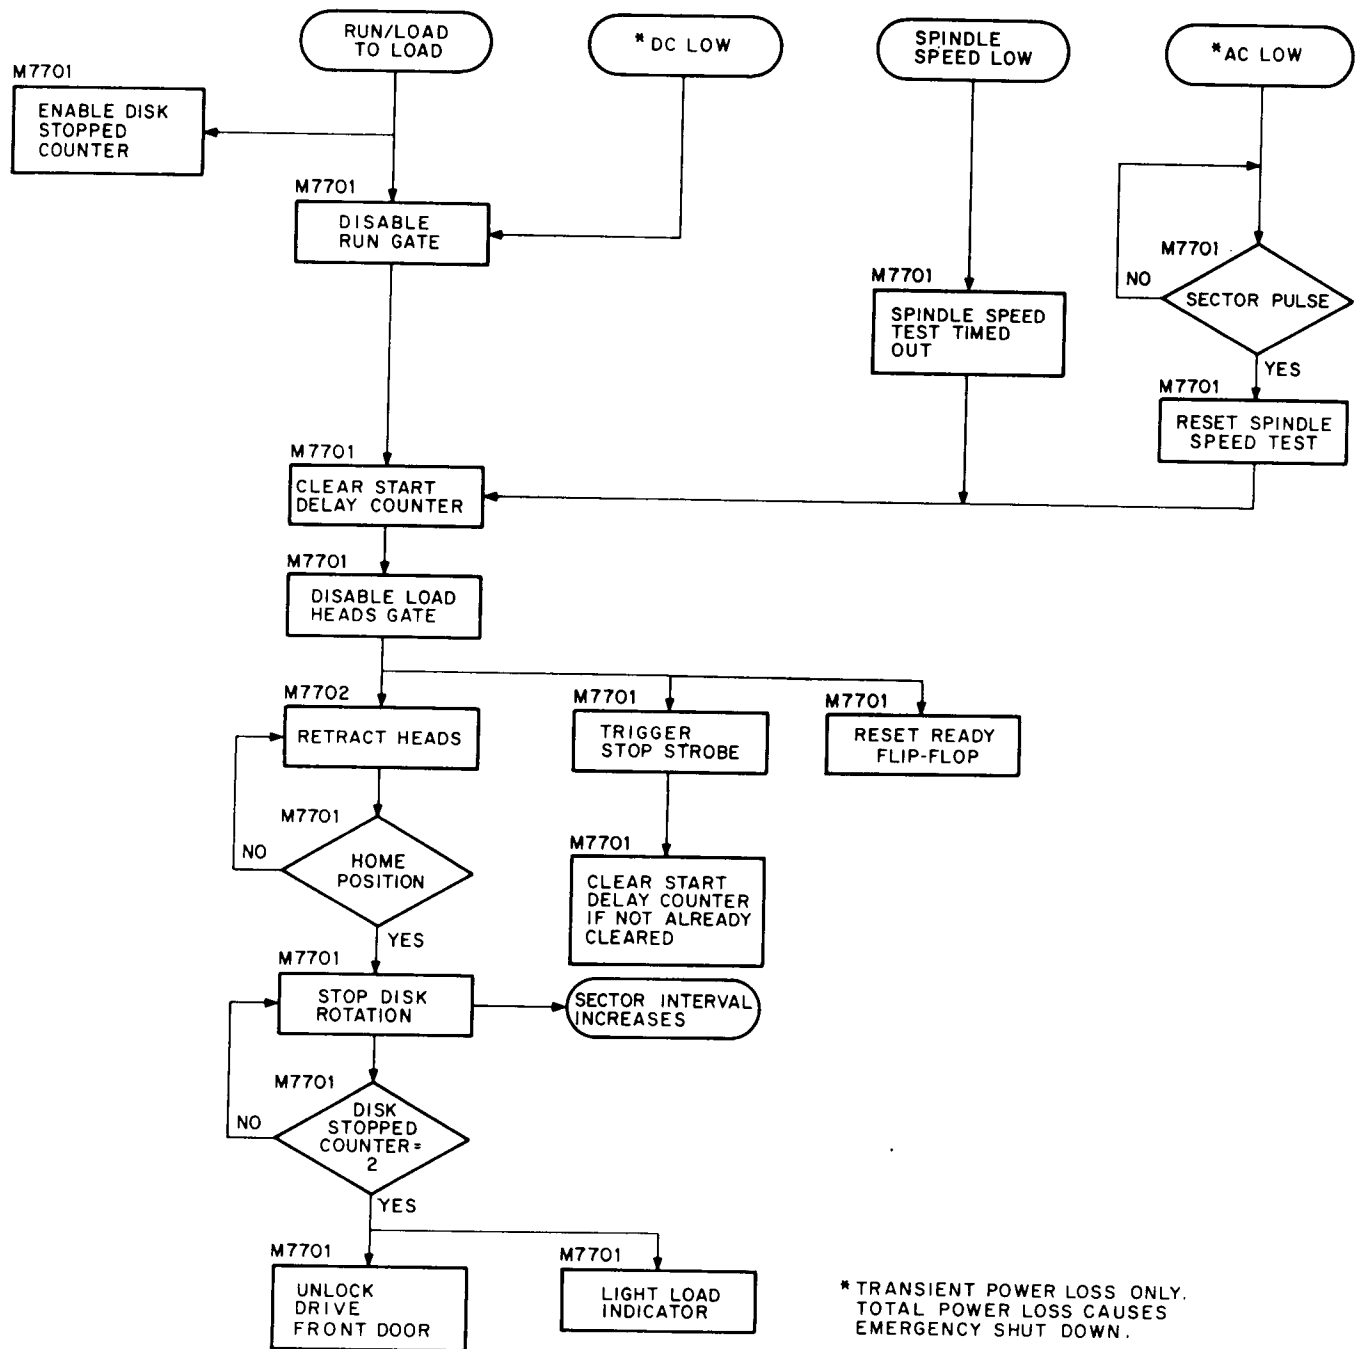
RUN/LOAD TO LOAD

*DC LOW

SPINDLE SPEED LOW

*AC LOW

M7701
ENABLE DISK STOPPED COUNTER

M7701
DISABLE RUN GATE

M7701
NO
SECTOR PULSE
YES

M7701
SPINDLE SPEED TEST TIMED OUT

M7701
RESET SPINDLE SPEED TEST

M7701
CLEAR START DELAY COUNTER

M7701
DISABLE LOAD HEADS GATE

M7702
RETRACT HEADS

M7701
TRIGGER STOP STROBE

M7701
RESET READY FLIP-FLOP

M7701
NO
HOME POSITION
YES

M7701
CLEAR START DELAY COUNTER IF NOT ALREADY CLEARED

M7701
STOP DISK ROTATION

SECTOR INTERVAL INCREASES

M7701
NO
DISK STOPPED COUNTER= 2
YES

M7701
UNLOCK DRIVE FRONT DOOR

M7701
LIGHT LOAD INDICATOR

*TRANSIENT POWER LOSS ONLY. TOTAL POWER LOSS CAUSES EMERGENCY SHUT DOWN.